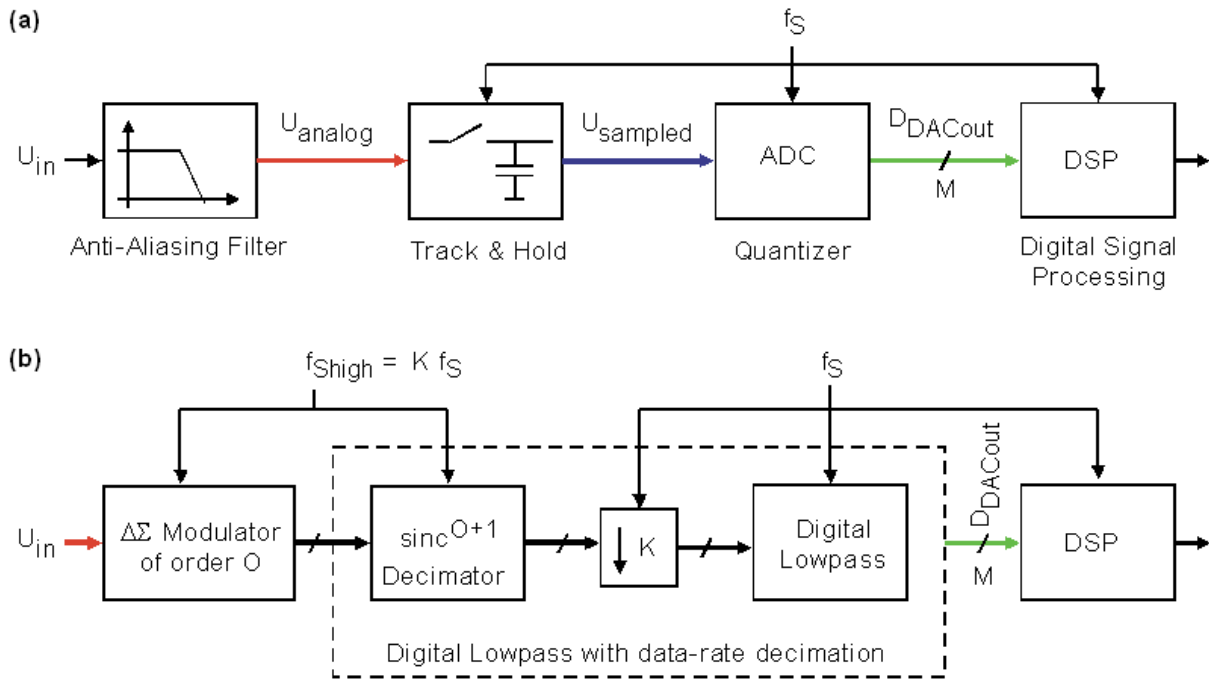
(a)

$f_S$

$U_{in}$

$U_{analog}$

$U_{sampled}$

ADC

$D_{DACout}$

M

DSP

Anti-Aliasing Filter

Track & Hold

Quantizer

Digital Signal Processing

(b)

$f_{Shigh} = K f_S$

$f_S$

$U_{in}$

$\Delta\Sigma$ Modulator of order O

$sinc^{O+1}$ Decimator

$\downarrow$ K

Digital Lowpass

$D_{DACout}$

M

DSP

Digital Lowpass with data-rate decimation